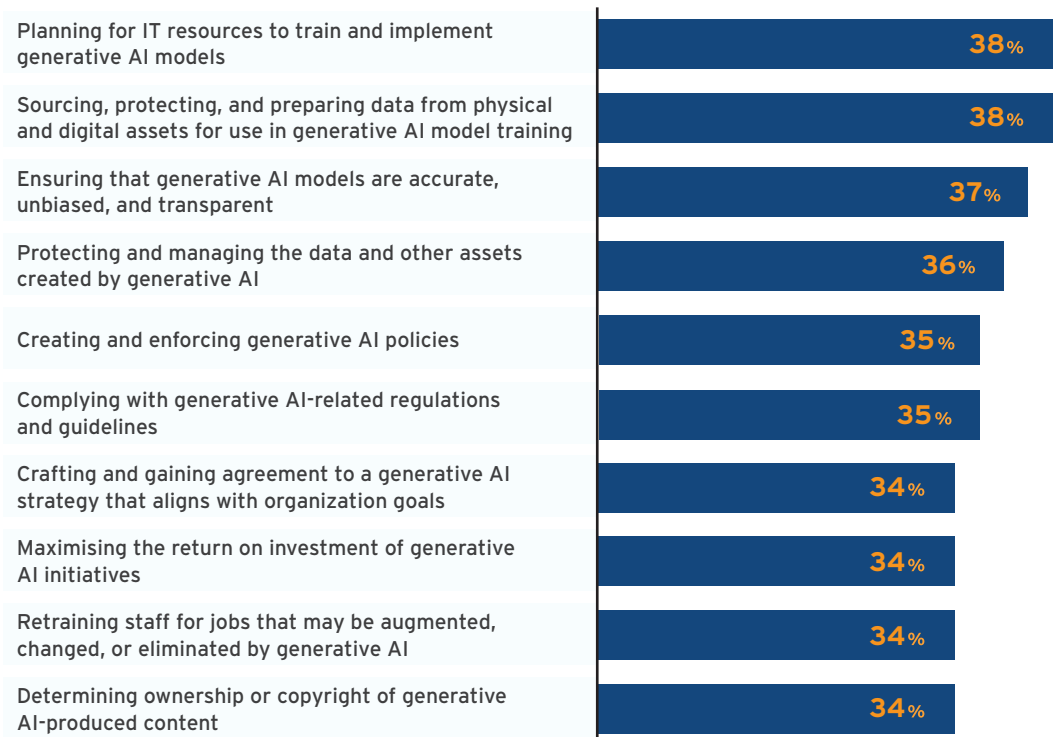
Planning for IT resources to train and implement generative AI models
38%

Sourcing, protecting, and preparing data from physical and digital assets for use in generative AI model training
38%

Ensuring that generative AI models are accurate, unbiased, and transparent
37%

Protecting and managing the data and other assets created by generative AI
36%

Creating and enforcing generative AI policies
35%

Complying with generative AI-related regulations and guidelines
35%

Crafting and gaining agreement to a generative AI strategy that aligns with organization goals
34%

Maximising the return on investment of generative AI initiatives
34%

Retraining staff for jobs that may be augmented, changed, or eliminated by generative AI
34%

Determining ownership or copyright of generative AI-produced content
34%